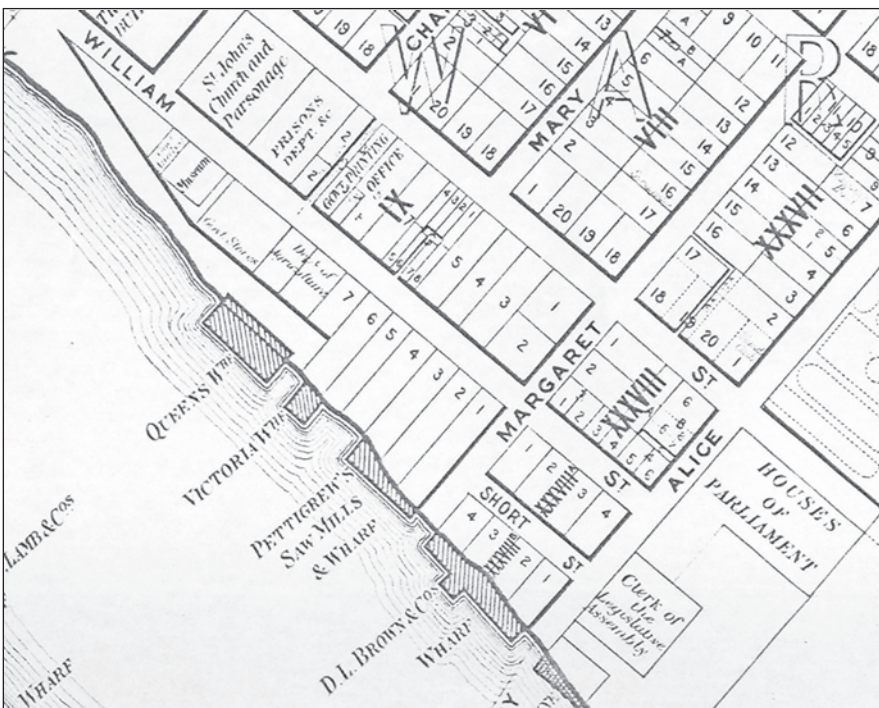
WILLIAM
St. John's Church and Parsonage
PRISONS DEPT. &c.
GOVt. PRINTING OFFICE
IX
Govt. Stores
Dept. of Agriculture
CHA
VII
MARY
VIII
W
A
R
XXXVII
MARGARET
ST
XXXVIII
ALICE
SHORT
ST
XXXVIIII
ST
HOUSES OF PARLIAMENT
Clerk of the Legislative Assembly
QUEENS Wf.
VICTORIA Wf.
PETTIGREW'S SAW MILLS & WHARF
D. L. BROWN & Co's WHARF
LAMB & Co's
WHARF
19 18 20 19 18 14 15 16 17 13 12 11 10 9 A B 2 1 20 19 18 17 16 15 14 13 12 7 6 5 4 3 2 1 6 5 4 3 2 1 1 2 3 4 5 6 20 18 17 16 15 14 13 12 3 4 5 6 7 1 2 3 4 4 3 2 1